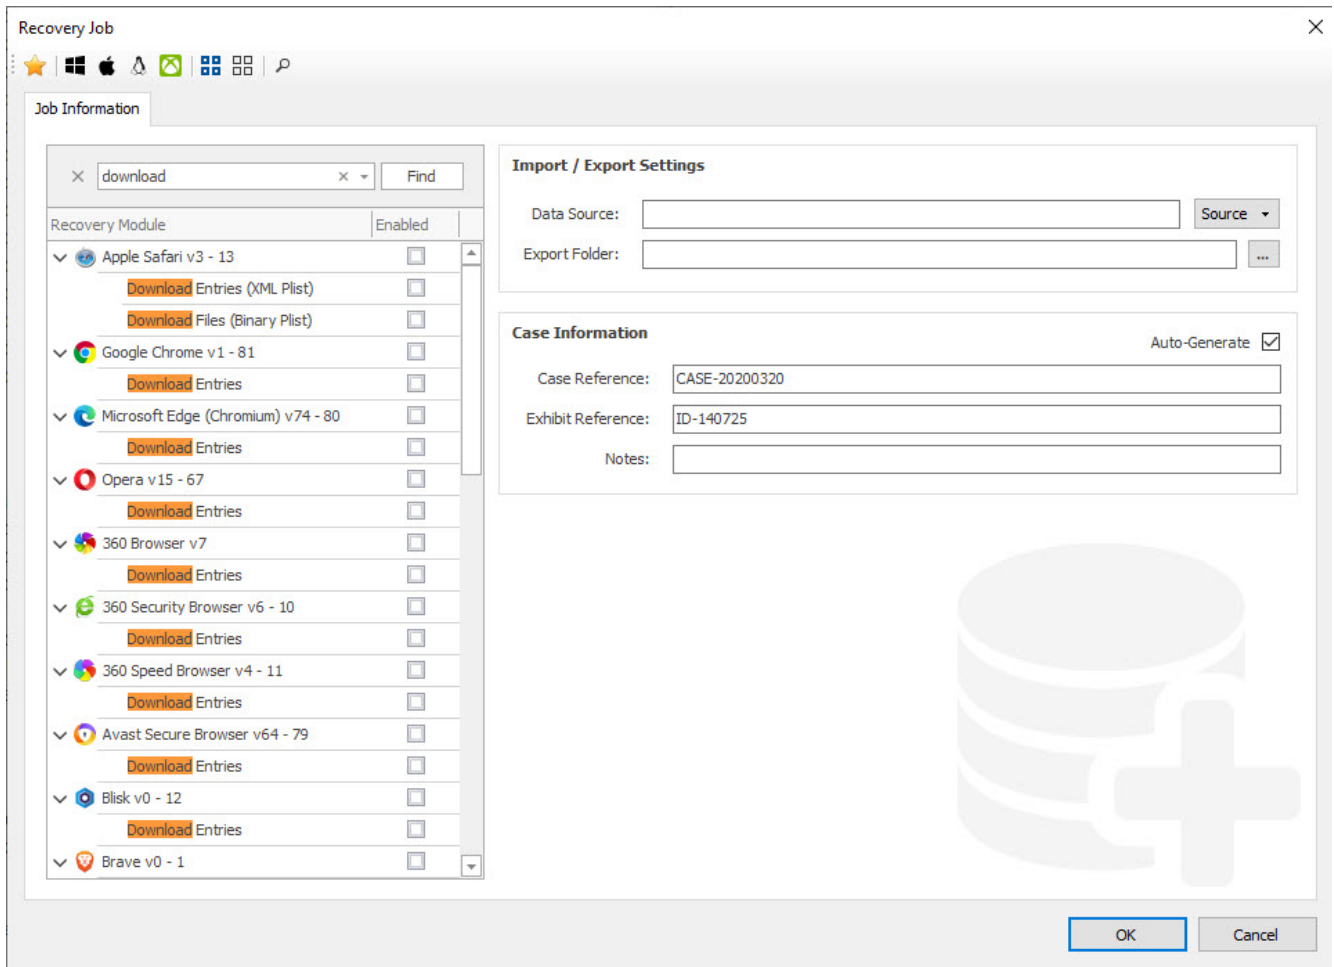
Recovery Job

Job Information

download

Find

| Recovery Module | Enabled |
|---|---|
| Apple Safari v3 - 13 | |
| Download Entries (XML Plist) | |
| Download Files (Binary Plist) | |
| Google Chrome v1 - 81 | |
| Download Entries | |
| Microsoft Edge (Chromium) v74 - 80 | |
| Download Entries | |
| Opera v15 - 67 | |
| Download Entries | |
| 360 Browser v7 | |
| Download Entries | |
| 360 Security Browser v6 - 10 | |
| Download Entries | |
| 360 Speed Browser v4 - 11 | |
| Download Entries | |
| Avast Secure Browser v64 - 79 | |
| Download Entries | |
| Blisk v0 - 12 | |
| Download Entries | |
| Brave v0 - 1 | |

Import / Export Settings

Data Source:

Source

Export Folder:

...

Case Information

Auto-Generate

Case Reference: CASE-20200320

Exhibit Reference: ID-140725

Notes:

OK

Cancel